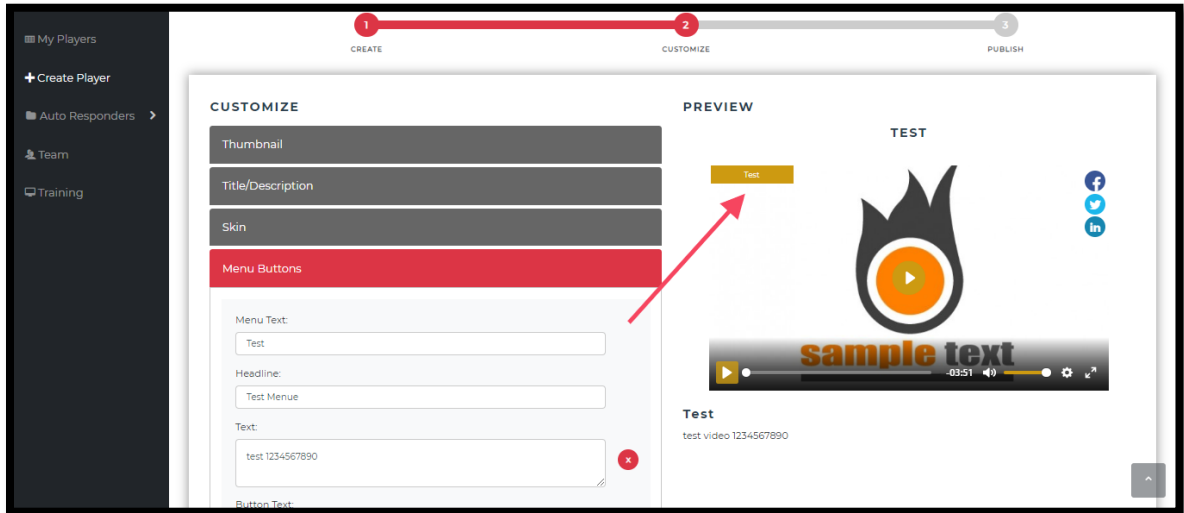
My Players
+ Create Player
Auto Responders
Team
Training

1 CREATE
2 CUSTOMIZE
3 PUBLISH

CUSTOMIZE

Thumbnail
Title/Description
Skin
Menu Buttons

Menu Text:
Test
Headline:
Test Menue
Text:
test 1234567890
x
Button Text:

PREVIEW

TEST

Test

sample text

-03:51

Test
test video 1234567890